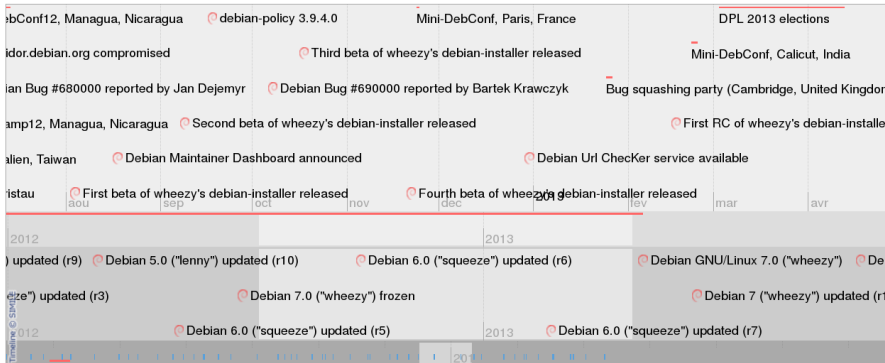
ebConf12, Managua, Nicaragua
debian-policy 3.9.4.0
Mini-DebConf, Paris, France
DPL 2013 elections
idor.debian.org compromised
Third beta of wheezy's debian-installer released
Mini-DebConf, Calicut, India
ian Bug #680000 reported by Jan Dejemyr
Debian Bug #690000 reported by Bartek Krawczyk
Bug squashing party (Cambridge, United Kingdor
amp12, Managua, Nicaragua
Second beta of wheezy's debian-installer released
First RC of wheezy's debian-installe
alien, Taiwan
Debian Maintainer Dashboard announced
Debian Url ChecKer service available
ristau
First beta of wheezy's debian-installer released
Fourth beta of wheezy's debian-installer released
aou
sep
oct
nov
dec
2013
fev
mar
avr
2012
2013
) updated (r9)
Debian 5.0 ("lenny") updated (r10)
Debian 6.0 ("squeeze") updated (r6)
Debian GNU/Linux 7.0 ("wheezy")
De
eze") updated (r3)
Debian 7.0 ("wheezy") frozen
Debian 7 ("wheezy") updated (r
2012
Debian 6.0 ("squeeze") updated (r5)
2013
Debian 6.0 ("squeeze") updated (r7)
Timeline © SIMILE
201